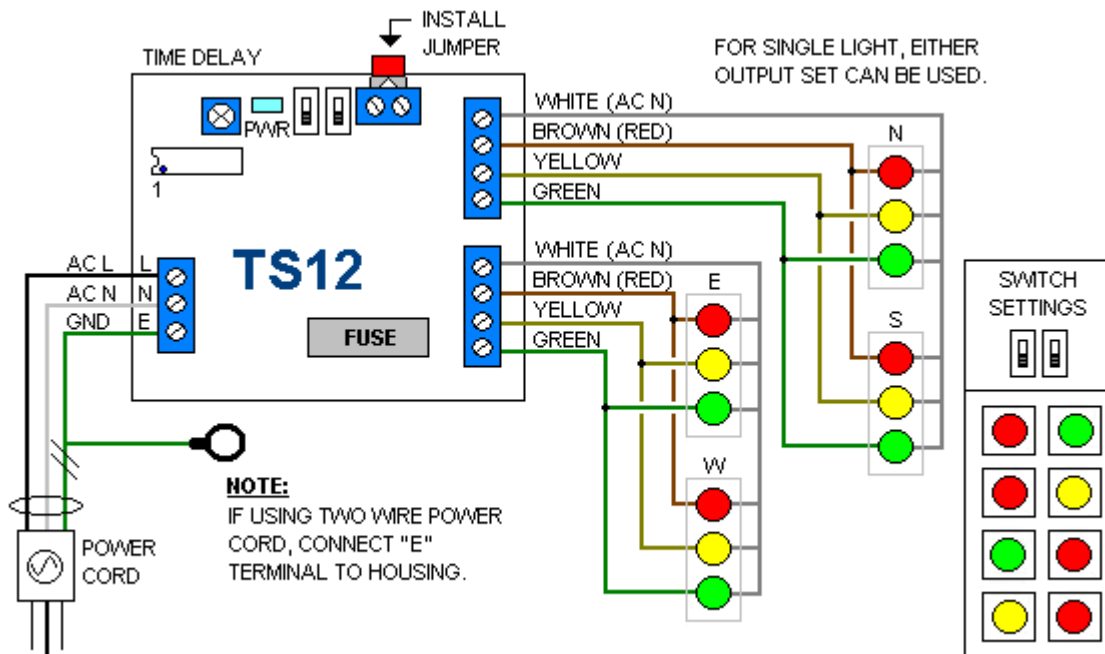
INSTALL JUMPER

TIME DELAY

FOR SINGLE LIGHT, EITHER OUTPUT SET CAN BE USED.

PWR

1

WHITE (AC N)
BROWN (RED)
YELLOW
GREEN

N

TS12

WHITE (AC N)
BROWN (RED)
YELLOW
GREEN

E

S

AC L L
AC N N
GND E

FUSE

SWITCH SETTINGS

W

NOTE:
IF USING TWO WIRE POWER CORD, CONNECT "E" TERMINAL TO HOUSING.

POWER CORD